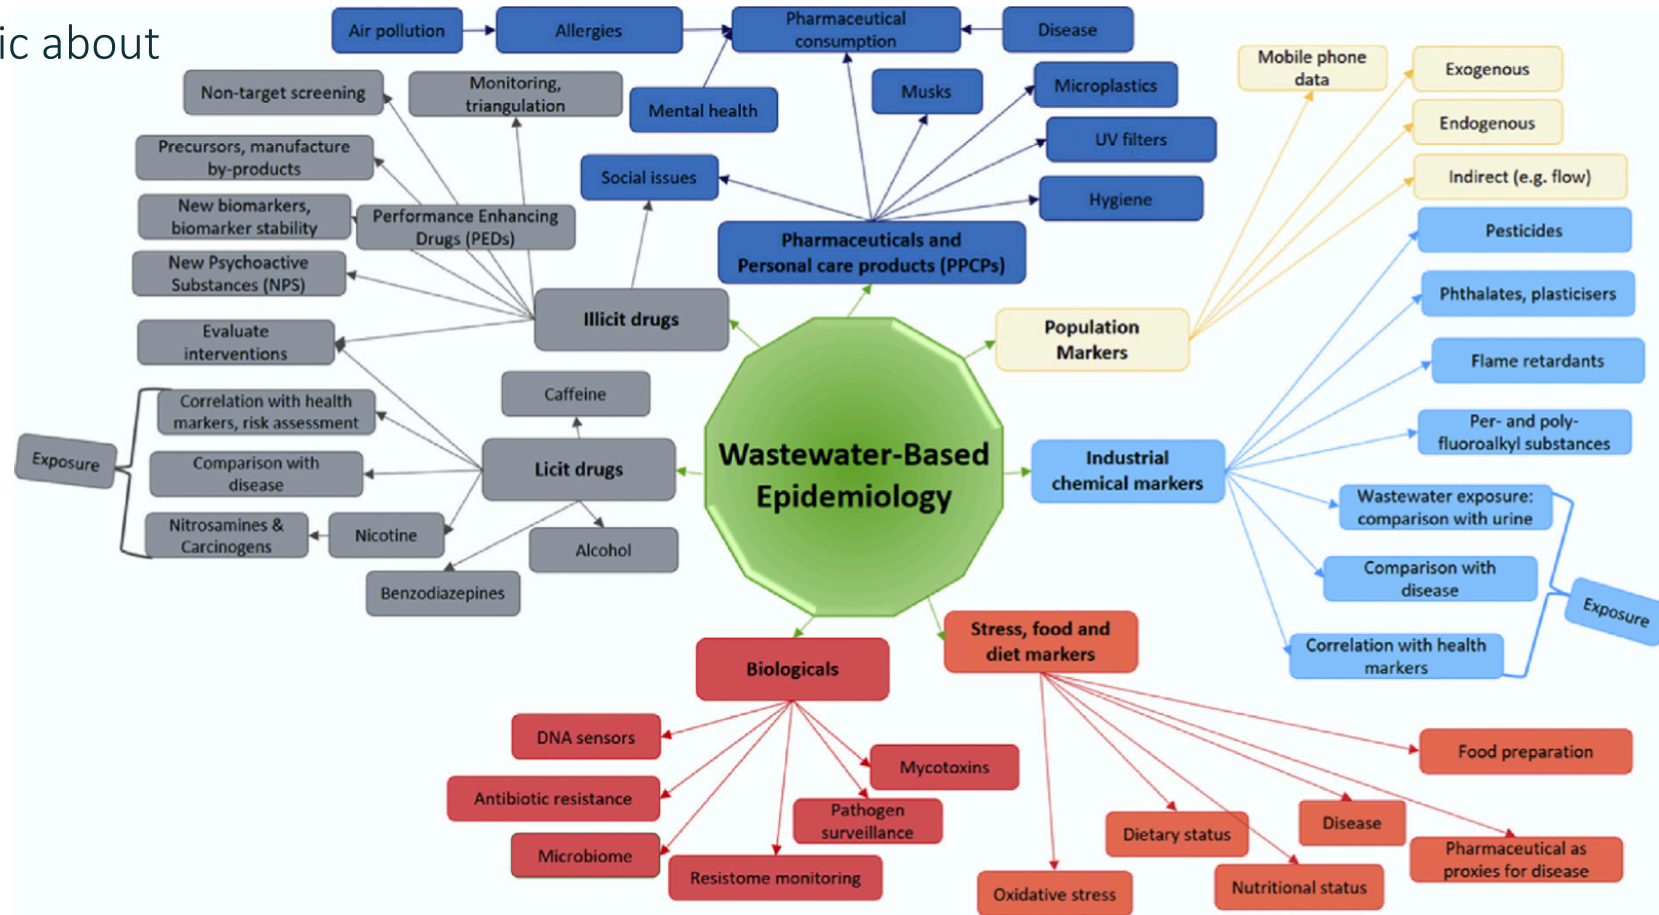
ic about

Wastewater-Based Epidemiology

Air pollution
Allergies
Pharmaceutical consumption
Disease
Mental health
Musks
Microplastics
UV filters
Hygiene
Social issues
Pharmaceuticals and Personal care products (PPCPs)

Non-target screening
Monitoring, triangulation
Precursors, manufacture by-products
New biomarkers, biomarker stability
Performance Enhancing Drugs (PEDs)
New Psychoactive Substances (NPS)
Illicit drugs
Evaluate interventions

Caffeine
Correlation with health markers, risk assessment
Exposure
Comparison with disease
Licit drugs
Nitrosamines & Carcinogens
Nicotine
Alcohol
Benzodiazepines

Mobile phone data
Exogenous
Endogenous
Indirect (e.g. flow)
Population Markers

Pesticides
Phthalates, plasticisers
Flame retardants
Per- and poly-fluoroalkyl substances
Industrial chemical markers
Wastewater exposure: comparison with urine
Comparison with disease
Exposure
Correlation with health markers

Biologicals
DNA sensors
Antibiotic resistance
Microbiome
Resistome monitoring
Pathogen surveillance
Mycotoxins

Stress, food and diet markers
Food preparation
Disease
Dietary status
Pharmaceutical as proxies for disease
Nutritional status
Oxidative stress